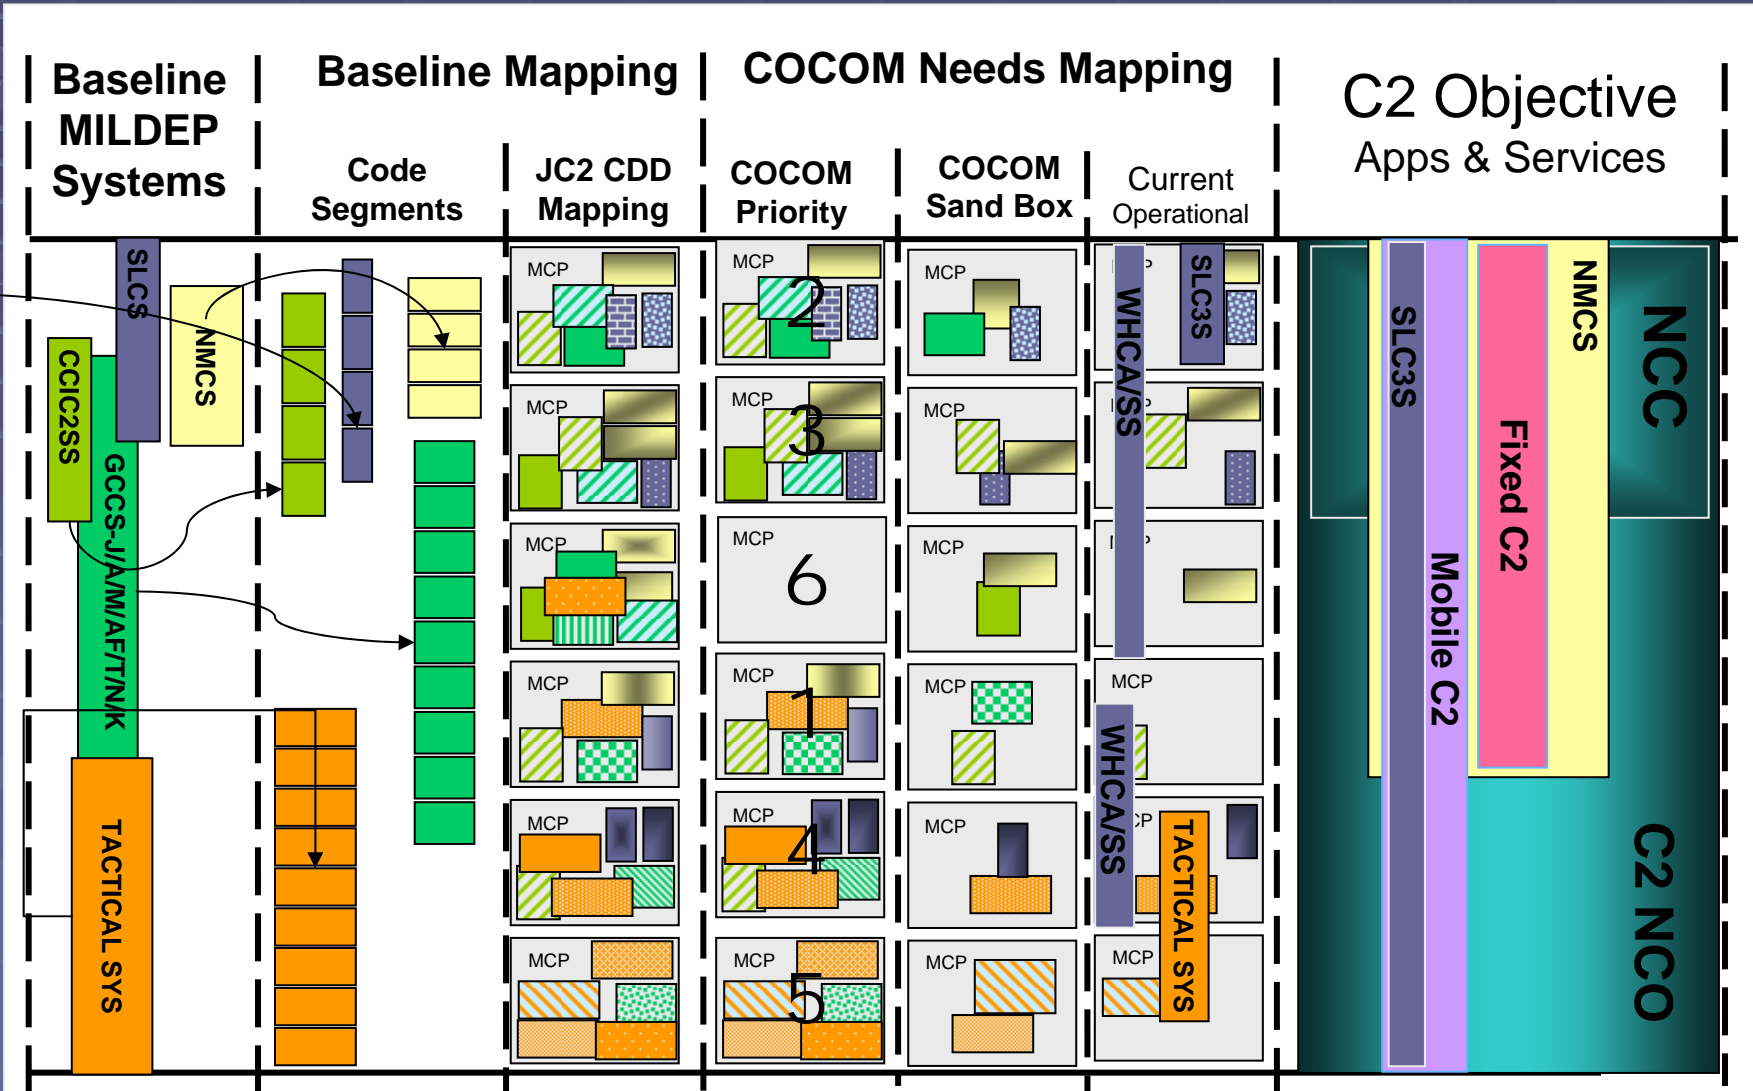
Baseline MILDEP Systems

Baseline Mapping

Code Segments

JC2 CDD Mapping

COCOM Needs Mapping

COCOM Priority

COCOM Sand Box

Current Operational

C2 Objective Apps & Services

SLCS
NMCS
CCIC2SS
GCCS-J/A/M/AF/T/N/K
TACTICAL SYS

MCP
MCP
MCP
MCP
MCP
MCP

MCP 2
MCP 3
MCP 6
MCP 1
MCP 4
MCP 5

MCP
MCP
MCP
MCP
MCP
MCP

WHCA/SS
SLC3S
MCP
WHCA/SS
TACTICAL SYS
MCP

SLC3S
Mobile C2
Fixed C2
NMCS
NCC
C2 NCO